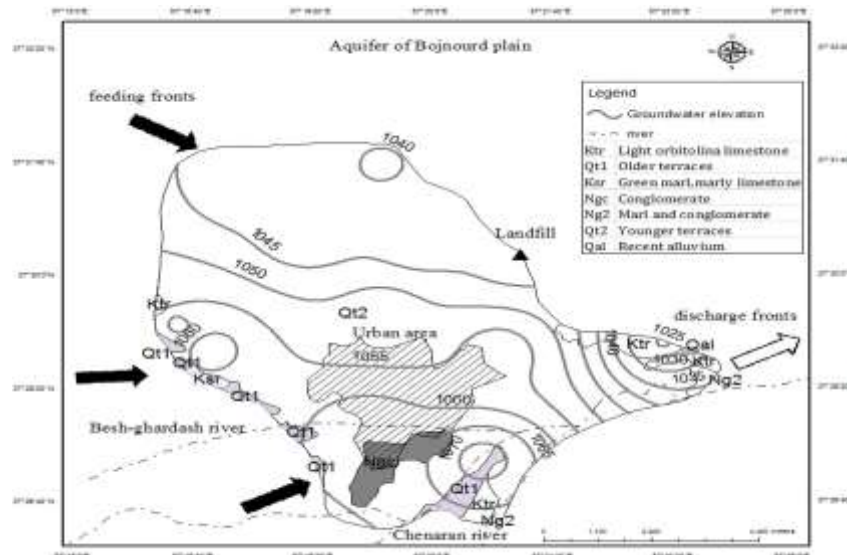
Aquifer of Bojnourd plain

feeding fronts

Legend

| | |
|---|---|
| | Groundwater elevation |
| | river |
| Ktr | Light orbitolina limestone |
| Qt1 | Older terraces |
| Ksr | Green marl,marly limestone |
| Ngc | Conglomerate |
| Ng2 | Marl and conglomerate |
| Qt2 | Younger terraces |
| Qal | Recent alluvium |

1040

1045

1050

Landfill

Qt2

Urban area

1055

1060

Ktr

Qt1

Qt1

Ksr

Qt1

Qt1

Qt1

discharge fronts

1025

Qal

Ktr

1030

Ktr

1035

Ng2

Besh-ghardash river

Ngc

Qt1

Ktr

Ng2

Chenaran river

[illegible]